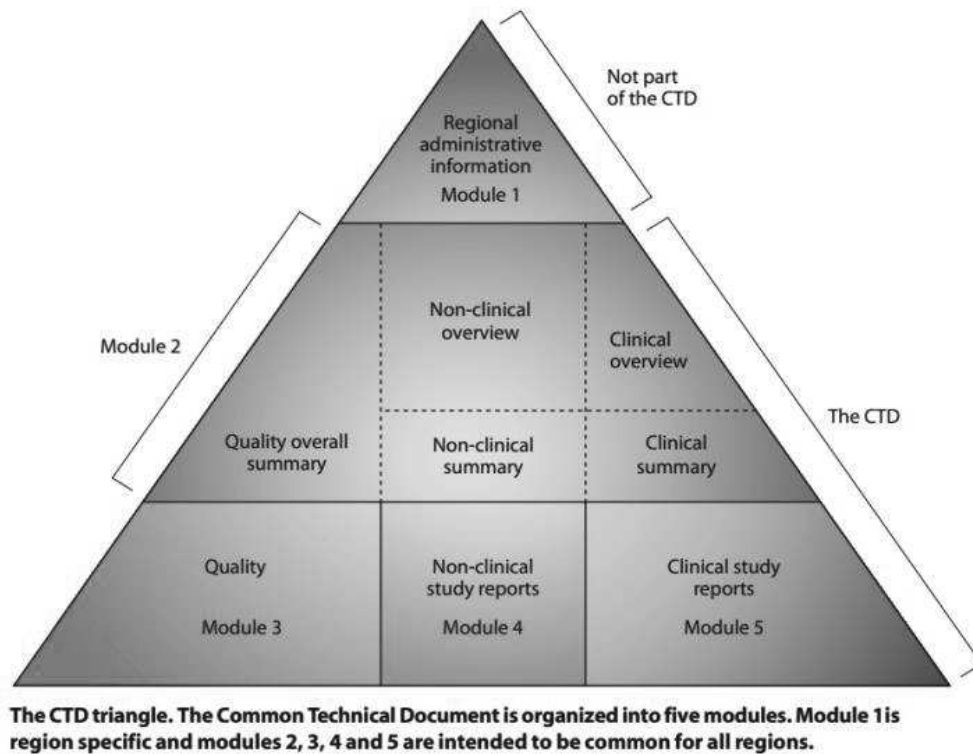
Not part of the CTD

Regional administrative information

Module 1

Module 2

Non-clinical overview

Clinical overview

The CTD

Quality overall summary

Non-clinical summary

Clinical summary

Quality

Module 3

Non-clinical study reports

Module 4

Clinical study reports

Module 5

The CTD triangle. The Common Technical Document is organized into five modules. Module 1is region specific and modules 2, 3, 4 and 5 are intended to be common for all regions.